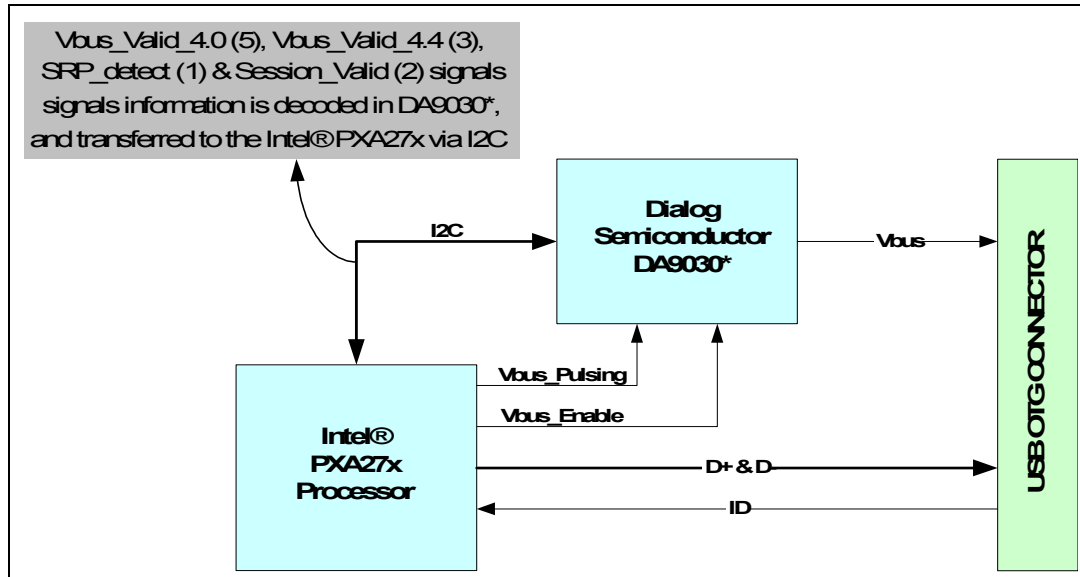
Vbus_Valid_4.0 (5), Vbus_Valid_4.4 (3), SRP_detect (1) & Session_Valid (2) signals signals information is decoded in DA9030*, and transferred to the Intel® PXA27x via I2C

I2C

Dialog Semiconductor DA9030*

Vbus

USB OTG CONNECTOR

Vbus_Pulsing

Vbus_Enable

Intel® PXA27x Processor

D+ & D-

ID